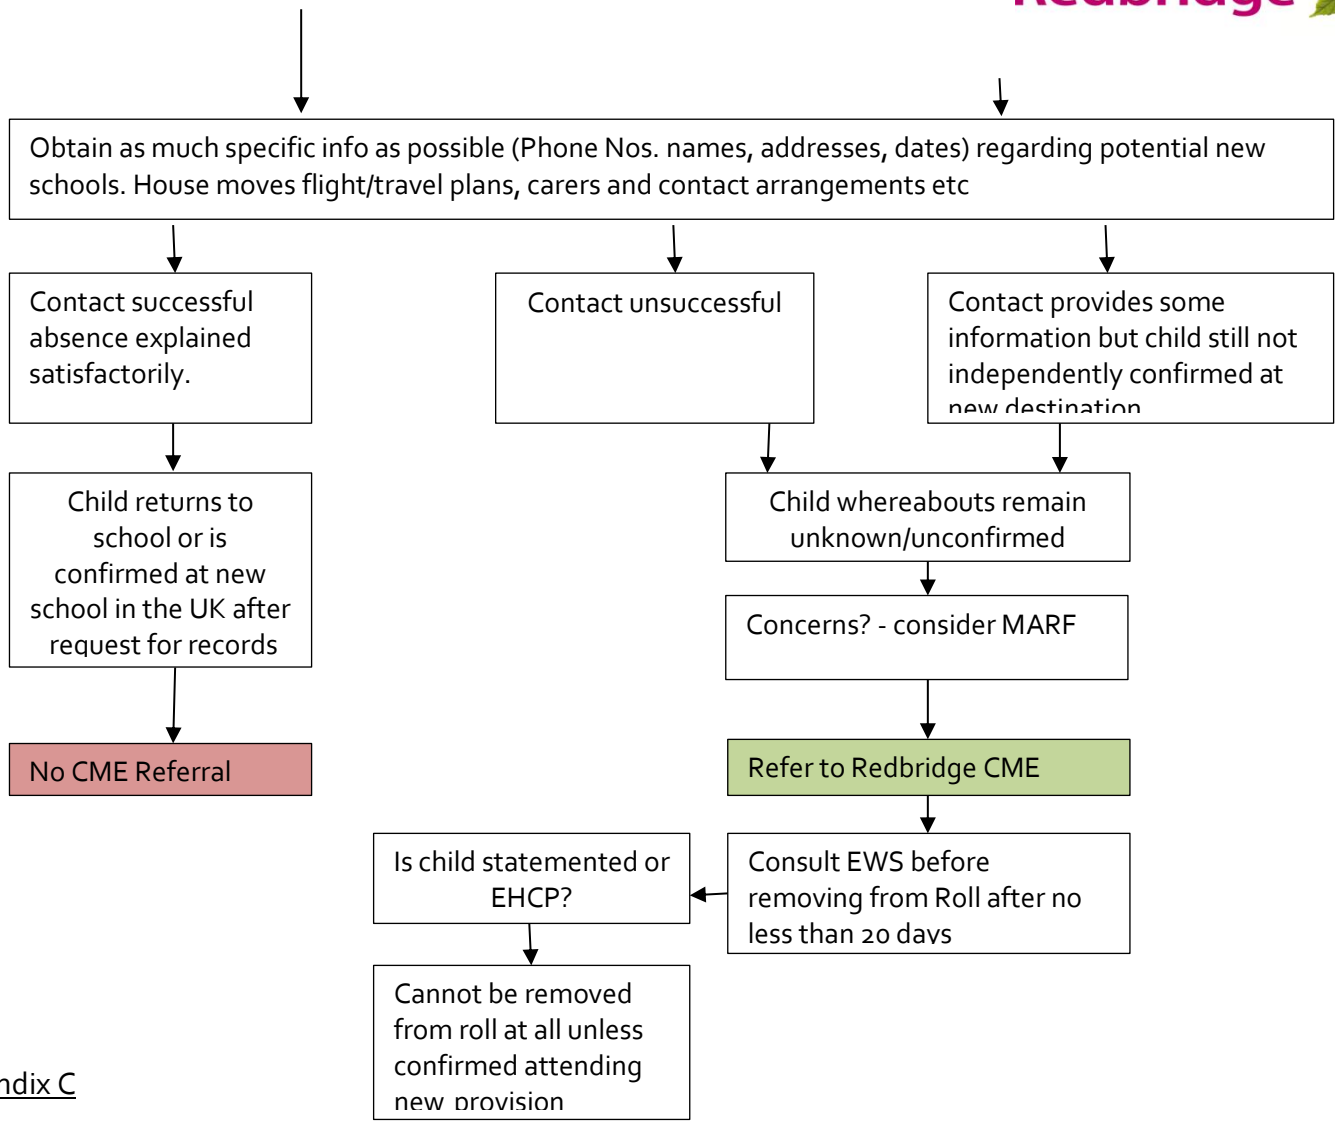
Redbridge

Obtain as much specific info as possible (Phone Nos. names, addresses, dates) regarding potential new schools. House moves flight/travel plans, carers and contact arrangements etc

Contact successful absence explained satisfactorily.

Contact unsuccessful

Contact provides some information but child still not independently confirmed at new destination

Child returns to school or is confirmed at new school in the UK after request for records

Child whereabouts remain unknown/unconfirmed

Concerns? - consider MARF

No CME Referral

Refer to Redbridge CME

Is child statemented or EHCP?

Consult EWS before removing from Roll after no less than 20 days

Cannot be removed from roll at all unless confirmed attending new provision

ndix C